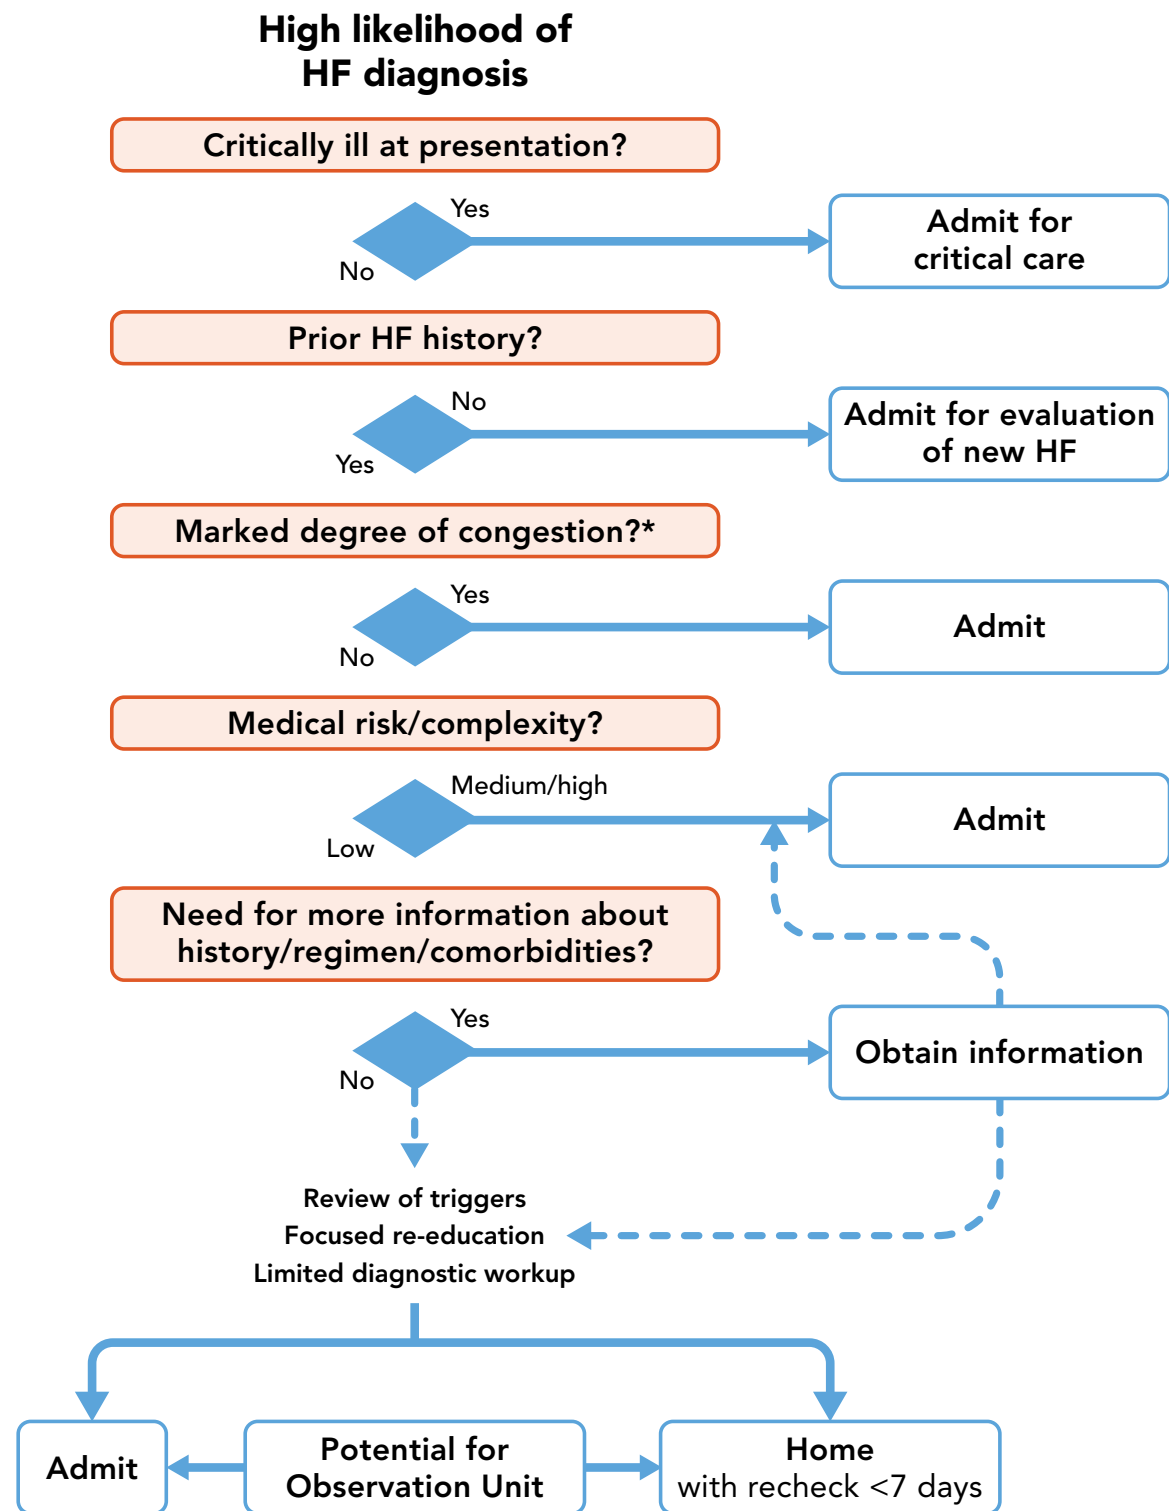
High likelihood of HF diagnosis

Critically ill at presentation?

Yes

No

Admit for critical care

Prior HF history?

No

Yes

Admit for evaluation of new HF

Marked degree of congestion?*

Yes

No

Admit

Medical risk/complexity?

Medium/high

Low

Admit

Need for more information about history/regimen/comorbidities?

Yes

No

Obtain information

Review of triggers
Focused re-education
Limited diagnostic workup

Admit

Potential for Observation Unit

Home
with recheck <7 days